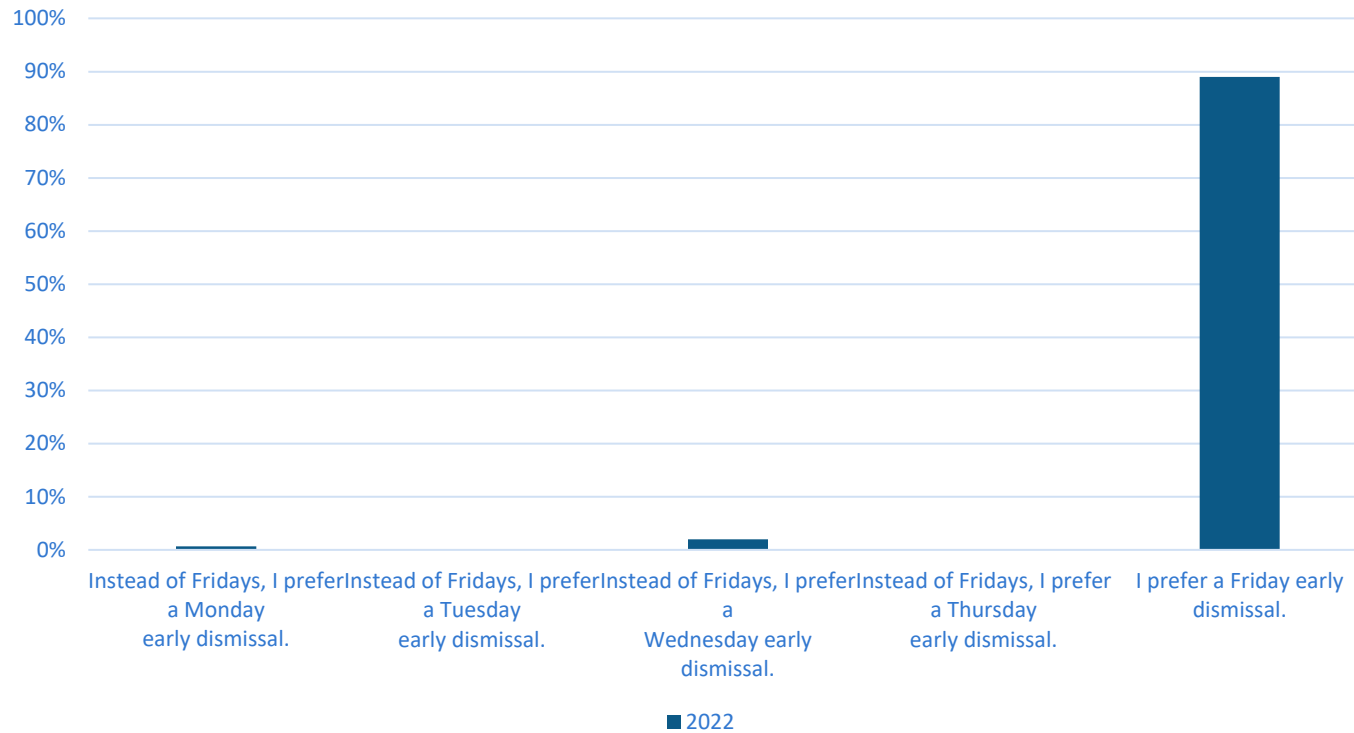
100%
90%
80%
70%
60%
50%
40%
30%
20%
10%
0%

Instead of Fridays, I prefer a Monday early dismissal.
Instead of Fridays, I prefer a Tuesday early dismissal.
Instead of Fridays, I prefer a Wednesday early dismissal.
Instead of Fridays, I prefer a Thursday early dismissal.
I prefer a Friday early dismissal.

2022